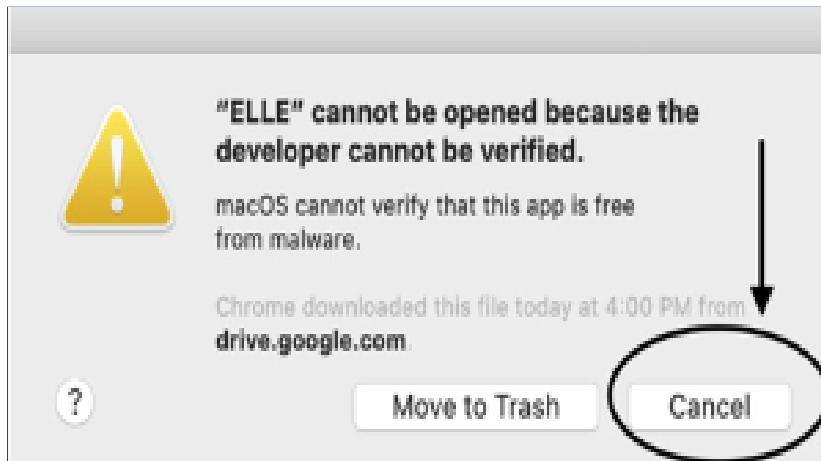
"ELLE" cannot be opened because the developer cannot be verified.

macOS cannot verify that this app is free from malware.

Chrome downloaded this file today at 4:00 PM from drive.google.com.

?

Move to Trash

Cancel